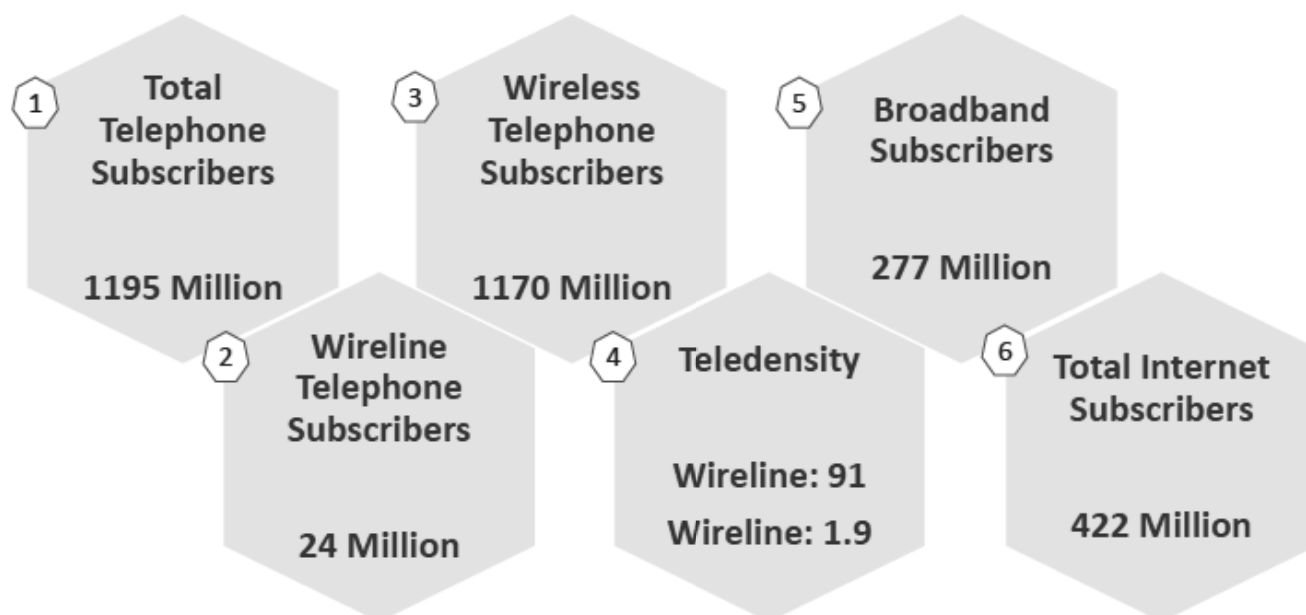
1
Total Telephone Subscribers

1195 Million

3
Wireless Telephone Subscribers

1170 Million

5
Broadband Subscribers

277 Million

2
Wireline Telephone Subscribers

24 Million

4
Teledensity

Wireline: 91
Wireline: 1.9

6
Total Internet Subscribers

422 Million